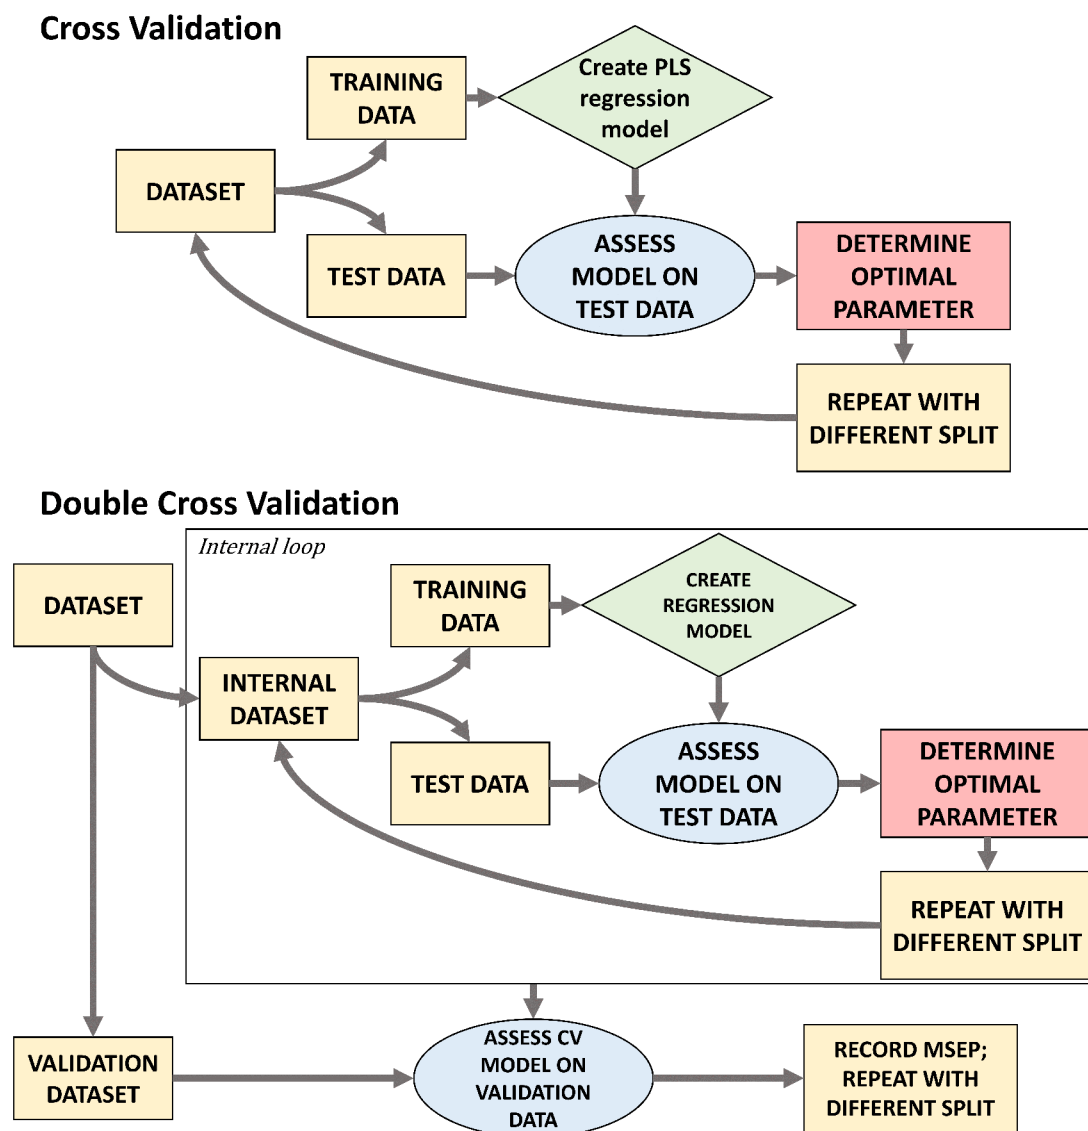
Cross Validation

TRAINING DATA

Create PLS regression model

DATASET

TEST DATA

ASSESS MODEL ON TEST DATA

DETERMINE OPTIMAL PARAMETER

REPEAT WITH DIFFERENT SPLIT

Double Cross Validation

Internal loop

DATASET

TRAINING DATA

CREATE REGRESSION MODEL

INTERNAL DATASET

TEST DATA

ASSESS MODEL ON TEST DATA

DETERMINE OPTIMAL PARAMETER

REPEAT WITH DIFFERENT SPLIT

VALIDATION DATASET

ASSESS CV MODEL ON VALIDATION DATA

RECORD MSEP; REPEAT WITH DIFFERENT SPLIT